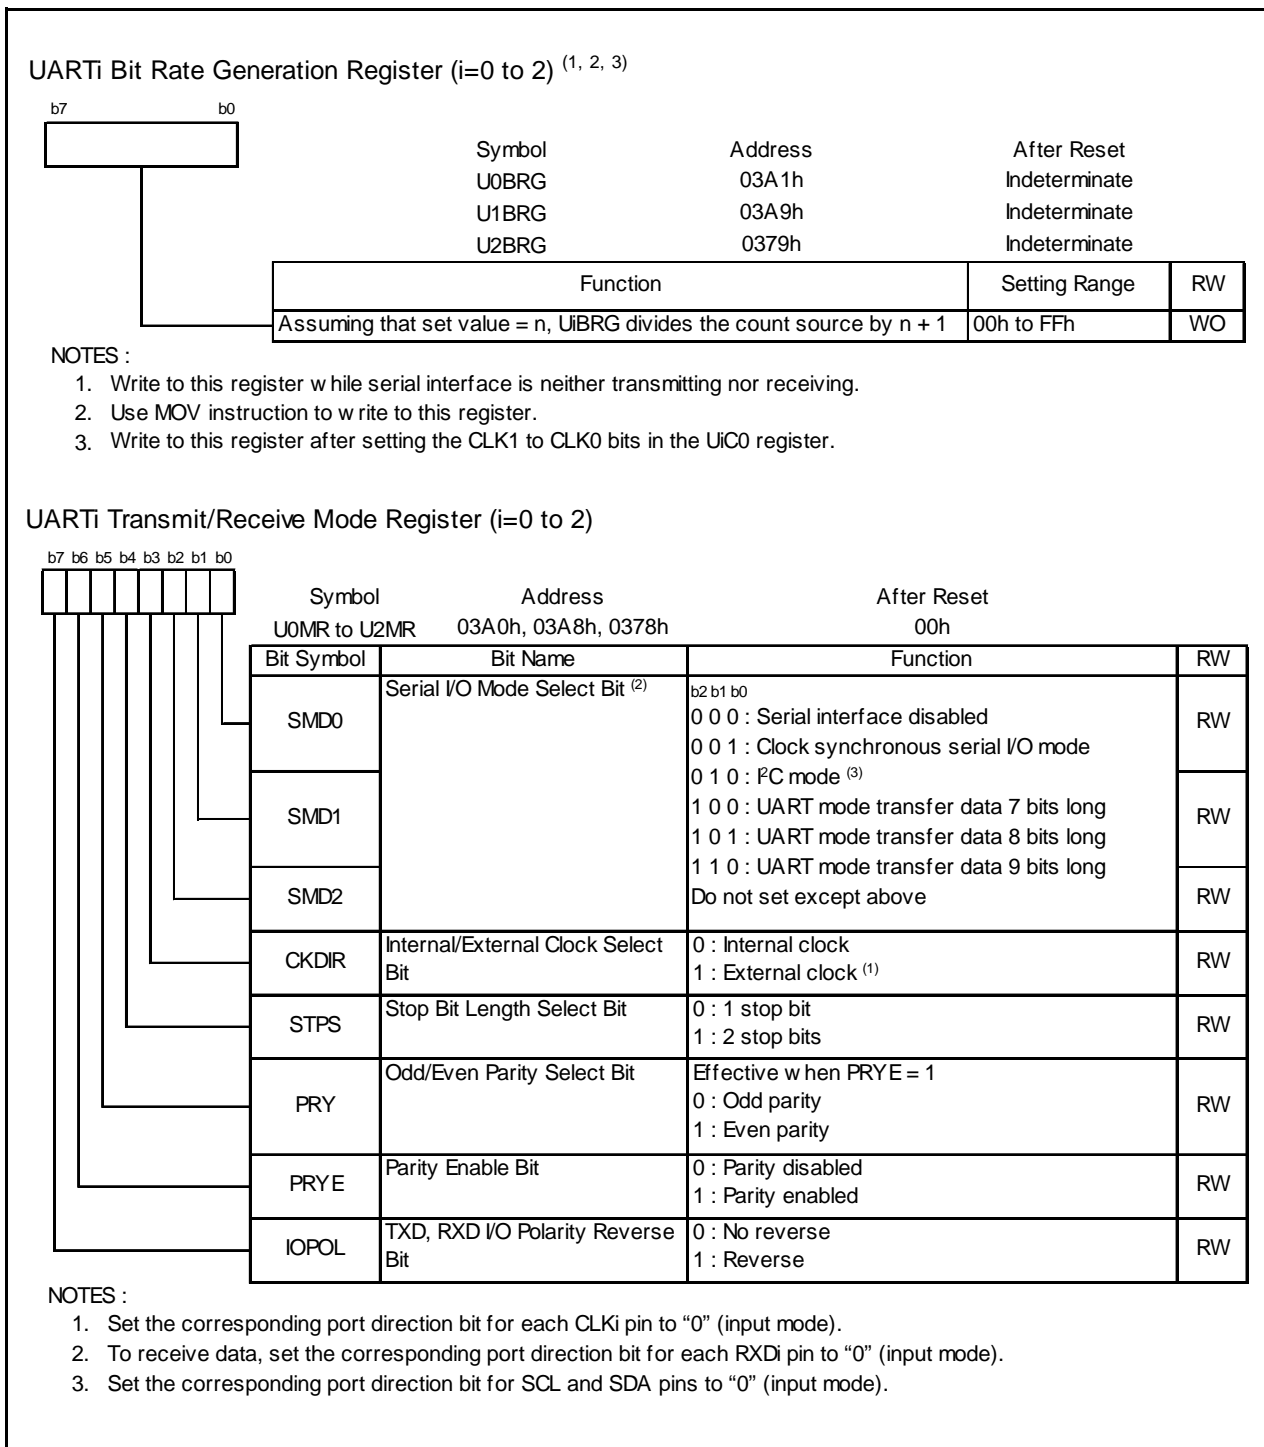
UARTi Bit Rate Generation Register (i=0 to 2) $^{(1, 2, 3)}$

b7 b0

| Symbol | Address | After Reset |
|---|---|---|
| U0BRG | 03A1h | Indeterminate |
| U1BRG | 03A9h | Indeterminate |
| U2BRG | 0379h | Indeterminate |

| Function | Setting Range | RW |
|---|---|---|
| Assuming that set value = n, UiBRG divides the count source by n + 1 | 00h to FFh | WO |

NOTES :
1. Write to this register w hile serial interface is neither transmitting nor receiving.
2. Use MOV instruction to w rite to this register.
3. Write to this register after setting the CLK1 to CLK0 bits in the UiC0 register.

UARTi Transmit/Receive Mode Register (i=0 to 2)

b7 b6 b5 b4 b3 b2 b1 b0

| Symbol | Address | After Reset |
|---|---|---|
| U0MR to U2MR | 03A0h, 03A8h, 0378h | 00h |

| Bit Symbol | Bit Name | Function | RW |
|---|---|---|---|
| SMD0 | Serial I/O Mode Select Bit $^{(2)}$ | b2 b1 b0<br>0 0 0 : Serial interface disabled<br>0 0 1 : Clock synchronous serial I/O mode<br>0 1 0 : I$^2$C mode $^{(3)}$<br>1 0 0 : UART mode transfer data 7 bits long<br>1 0 1 : UART mode transfer data 8 bits long<br>1 1 0 : UART mode transfer data 9 bits long<br>Do not set except above | RW |
| SMD1 | | | RW |
| SMD2 | | | RW |
| CKDIR | Internal/External Clock Select Bit | 0 : Internal clock<br>1 : External clock $^{(1)}$ | RW |
| STPS | Stop Bit Length Select Bit | 0 : 1 stop bit<br>1 : 2 stop bits | RW |
| PRY | Odd/Even Parity Select Bit | Effective w hen PRYE = 1<br>0 : Odd parity<br>1 : Even parity | RW |
| PRYE | Parity Enable Bit | 0 : Parity disabled<br>1 : Parity enabled | RW |
| IOPOL | TXD, RXD I/O Polarity Reverse Bit | 0 : No reverse<br>1 : Reverse | RW |

NOTES :
1. Set the corresponding port direction bit for each CLKi pin to "0" (input mode).
2. To receive data, set the corresponding port direction bit for each RXDi pin to "0" (input mode).
3. Set the corresponding port direction bit for SCL and SDA pins to "0" (input mode).